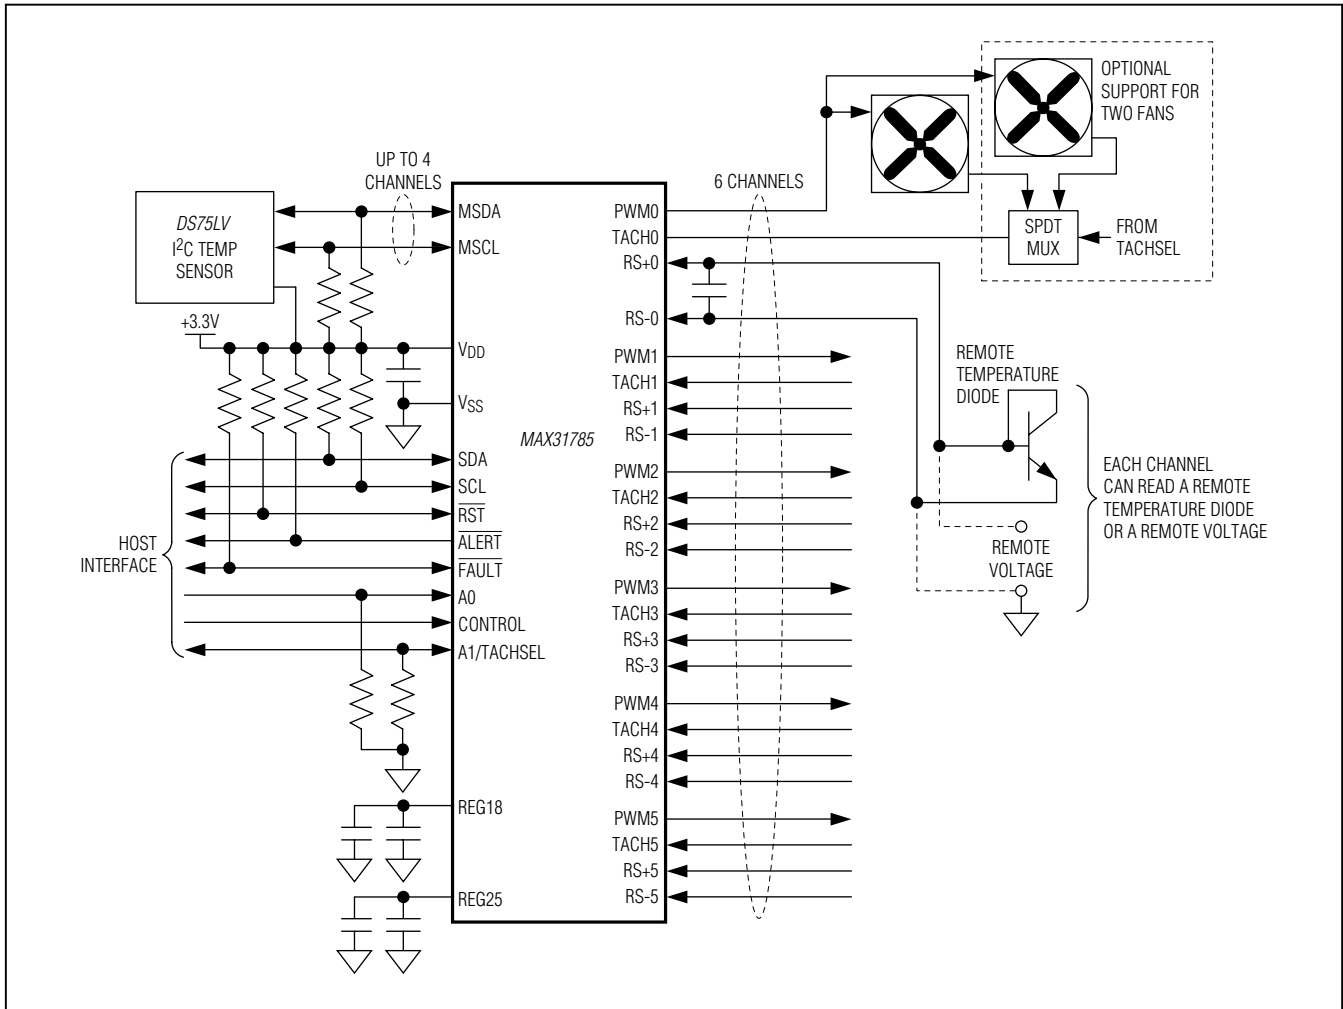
OPTIONAL SUPPORT FOR TWO FANS

UP TO 4 CHANNELS

6 CHANNELS

DS75LV
I$^2$C TEMP SENSOR

MSDA
MSCL

PWM0
TACH0
RS+0

SPDT MUX

FROM TACHSEL

+3.3V

RS-0

$V_{DD}$

PWM1

REMOTE TEMPERATURE DIODE

TACH1

$V_{SS}$

RS+1

MAX31785

RS-1

SDA

PWM2

EACH CHANNEL CAN READ A REMOTE TEMPERATURE DIODE OR A REMOTE VOLTAGE

SCL

TACH2

$\overline{RST}$

RS+2

HOST INTERFACE

$\overline{ALERT}$

RS-2

REMOTE VOLTAGE

$\overline{FAULT}$

PWM3

A0

TACH3

CONTROL

RS+3

A1/TACHSEL

RS-3

PWM4
TACH4
RS+4
RS-4

REG18

PWM5
TACH5
RS+5

REG25

RS-5